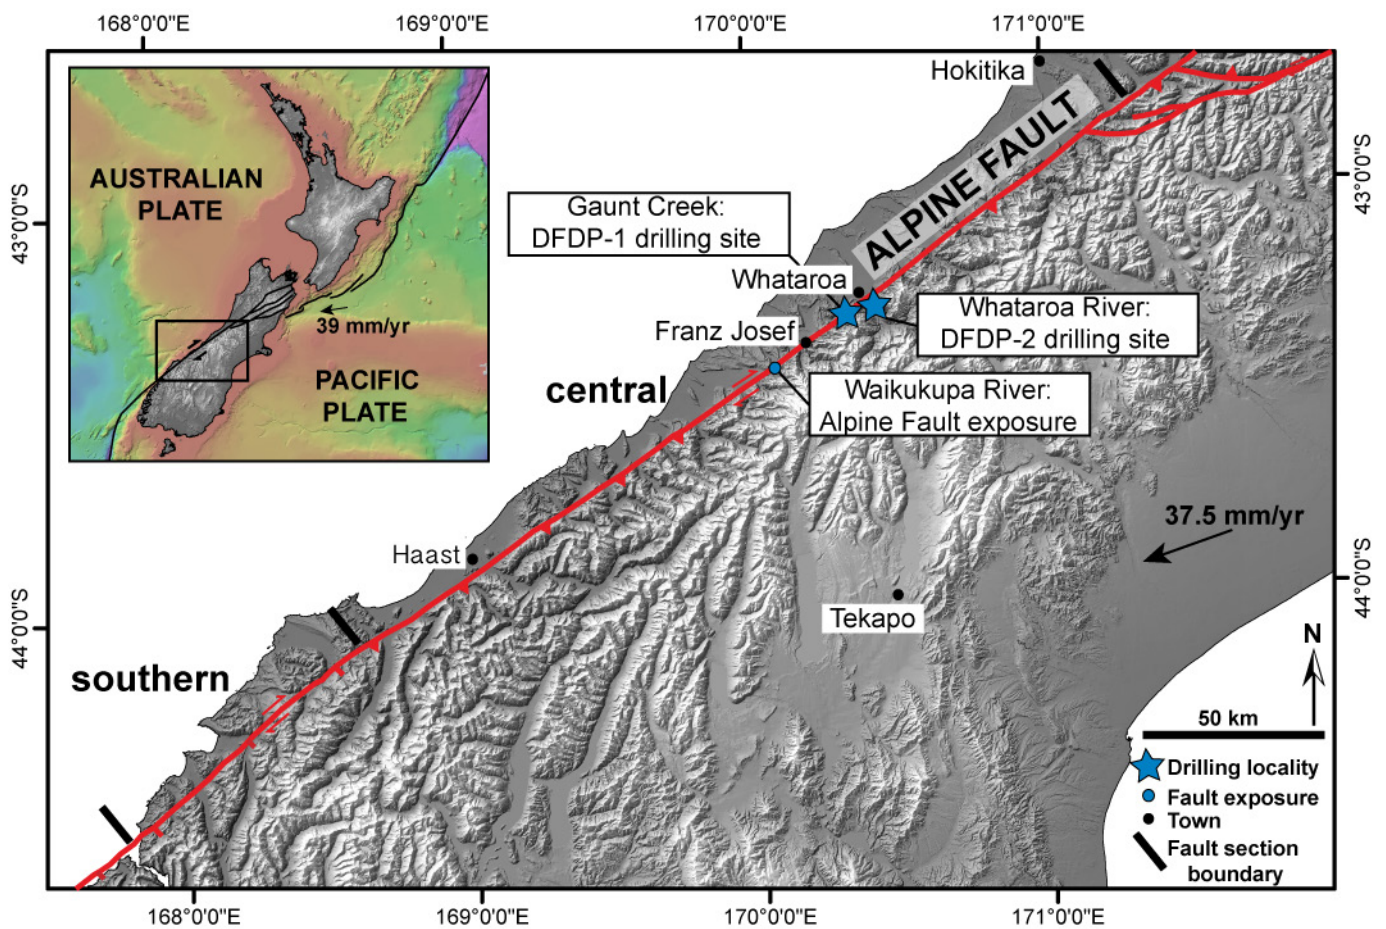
168°0'0"E
169°0'0"E
170°0'0"E
171°0'0"E

AUSTRALIAN PLATE
39 mm/yr
PACIFIC PLATE

Hokitika
ALPINE FAULT
43°0'0"S
43°0'0"S
Gaunt Creek: DFDP-1 drilling site
Whataroa
Whataroa River: DFDP-2 drilling site
Franz Josef
central
Waikukupa River: Alpine Fault exposure
37.5 mm/yr
Haast
44°0'0"S
44°0'0"S
Tekapo
southern
N
50 km
Drilling locality
Fault exposure
Town
Fault section boundary

168°0'0"E
169°0'0"E
170°0'0"E
171°0'0"E